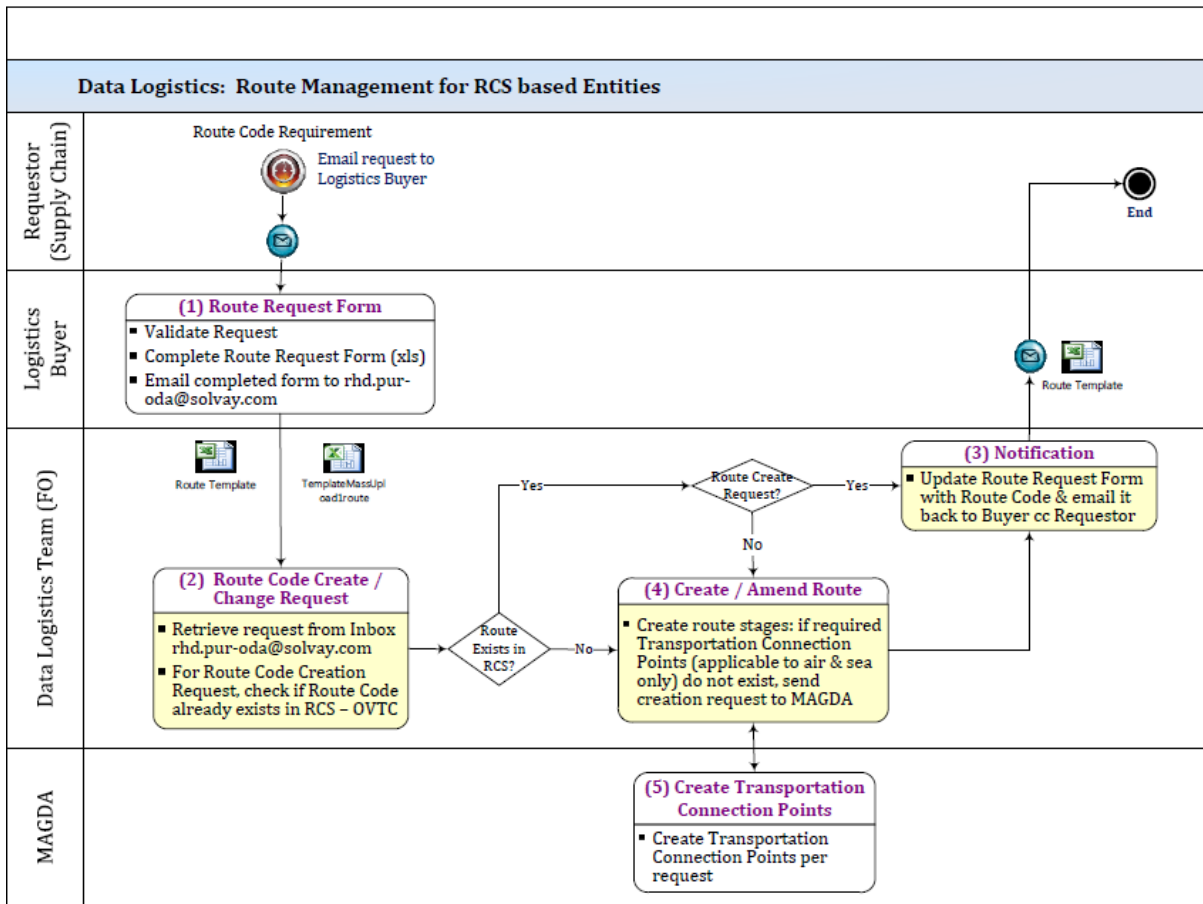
Data Logistics: Route Management for RCS based Entities

Requestor (Supply Chain)

Route Code Requirement

Email request to Logistics Buyer

End

Logistics Buyer

(1) Route Request Form

- Validate Request
- Complete Route Request Form (xls)
- Email completed form to rhd.pur-oda@solvay.com

Route Template

Data Logistics Team (FO)

Route Template

TemplateMassUpload1route

(3) Notification

- Update Route Request Form with Route Code & email it back to Buyer cc Requestor

Route Create Request?

Yes

Yes

No

(2) Route Code Create / Change Request

- Retrieve request from Inbox rhd.pur-oda@solvay.com
- For Route Code Creation Request, check if Route Code already exists in RCS – OVTC

Route Exists in RCS?

No

(4) Create / Amend Route

- Create route stages: if required Transportation Connection Points (applicable to air & sea only) do not exist, send creation request to MAGDA

MAGDA

(5) Create Transportation Connection Points

- Create Transportation Connection Points per request